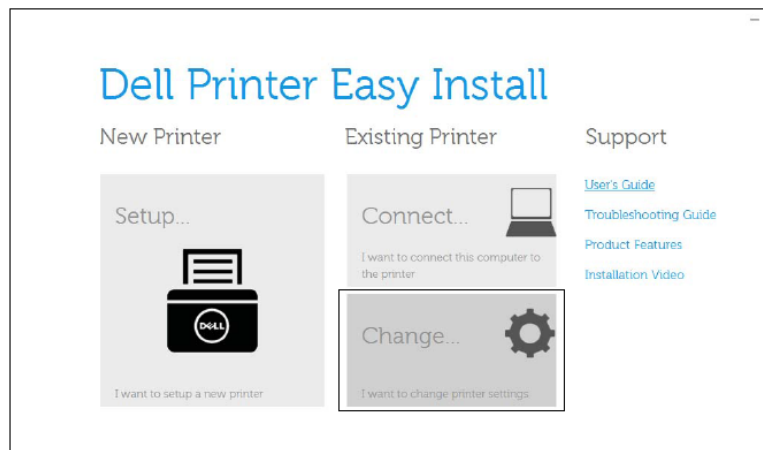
Dell Printer Easy Install

New Printer

Setup...

DELL

I want to setup a new printer

Existing Printer

Connect...

I want to connect this computer to the printer

Change...

I want to change printer settings.

Support

User's Guide

Troubleshooting Guide

Product Features

Installation Video